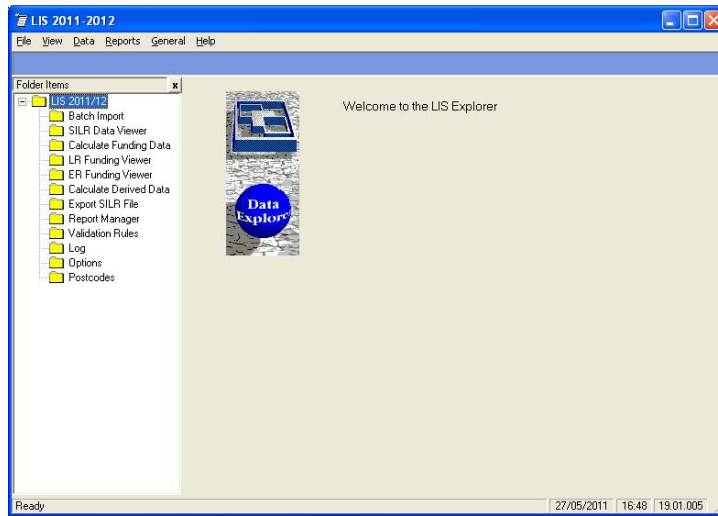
LIS 2011-2012

File View Data Reports General Help

Folder Items
LIS 2011/12
Batch Import
SILR Data Viewer
Calculate Funding Data
LR Funding Viewer
ER Funding Viewer
Calculate Derived Data
Export SILR File
Report Manager
Validation Rules
Log
Options
Postcodes

Data Explorer

Welcome to the LIS Explorer

Ready
27/05/2011 16:48 19.01.005